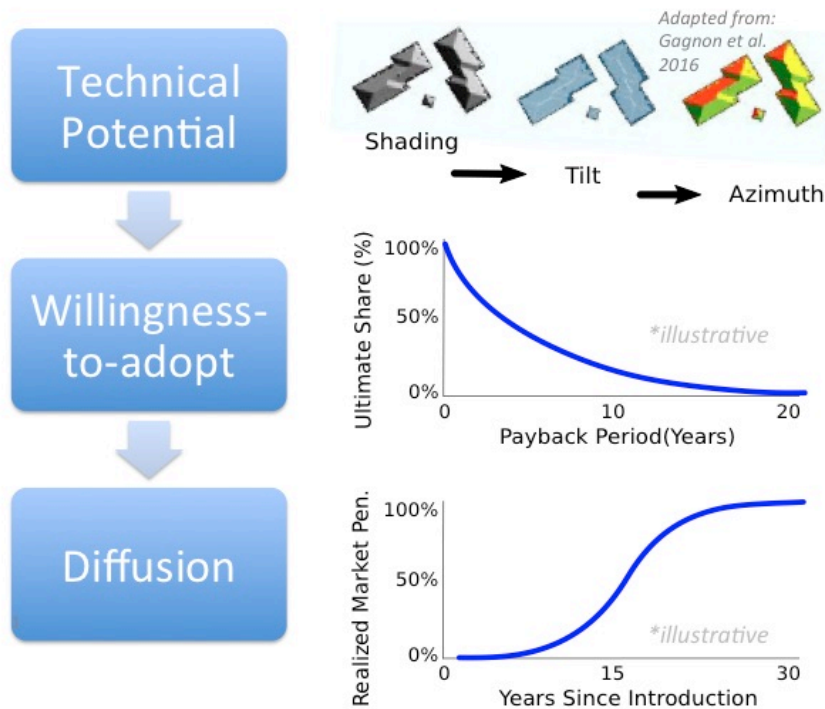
Technical Potential

Willingness-to-adopt

Diffusion

Adapted from: Gagnon et al. 2016

Shading

Tilt

Azimuth

Ultimate Share (%)

100%

50%

0%

*illustrative

0

10

20

Payback Period(Years)

Realized Market Pen.

100%

50%

0%

*illustrative

0

15

30

Years Since Introduction